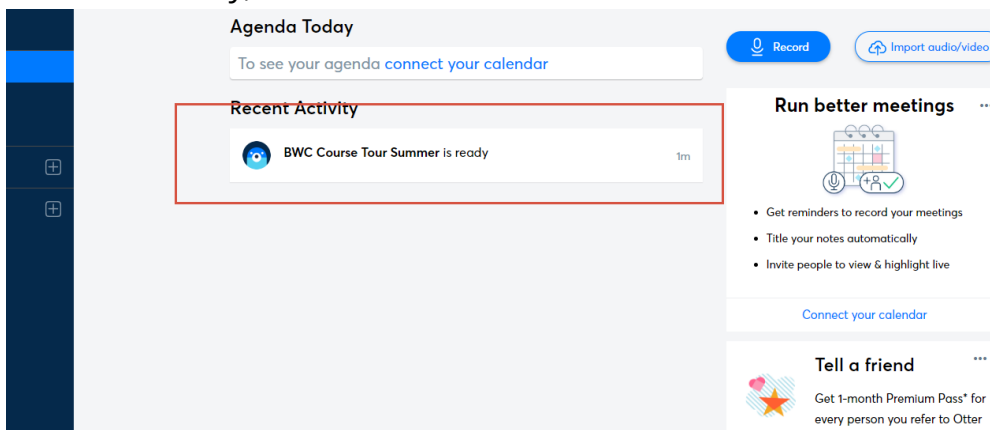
Agenda Today

To see your agenda connect your calendar

Record

Import audio/video

Recent Activity

BWC Course Tour Summer is ready

1m

Run better meetings

• Get reminders to record your meetings

• Title your notes automatically

• Invite people to view & highlight live

Connect your calendar

Tell a friend

Get 1-month Premium Pass* for every person you refer to Otter